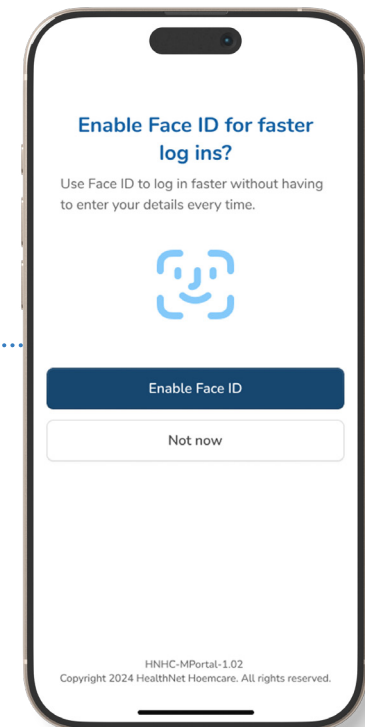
Enable Face ID for faster log ins?

Use Face ID to log in faster without having to enter your details every time.

Enable Face ID

Not now

HNHC-MPortal-1.02
Copyright 2024 HealthNet Hoemcare. All rights reserved.